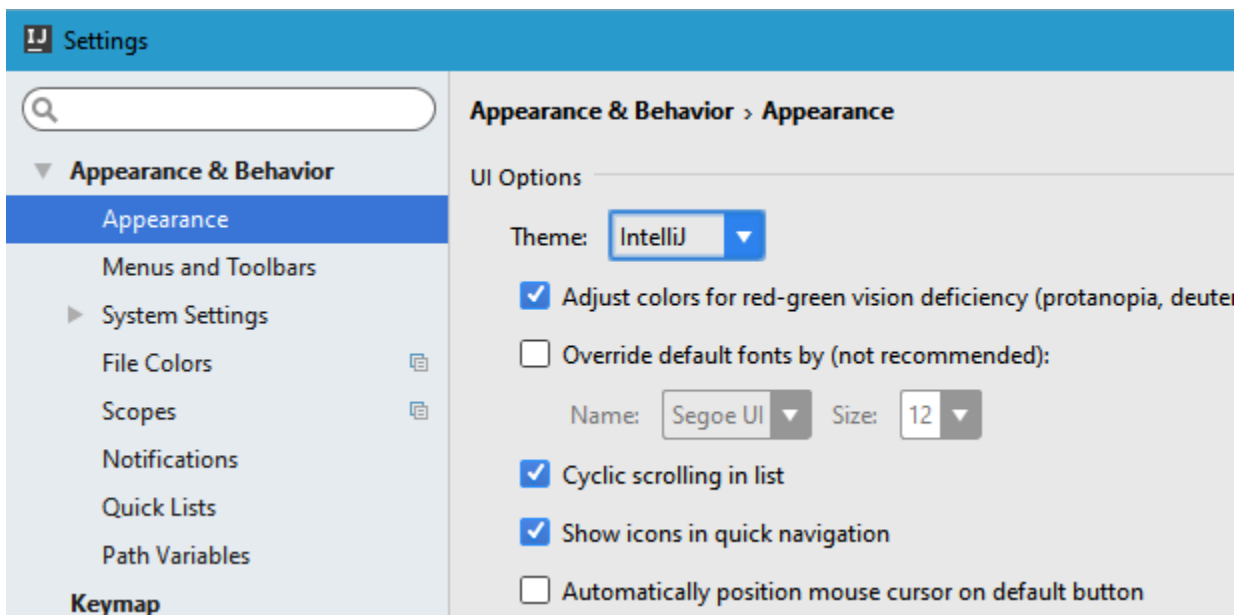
IJ Settings

Appearance & Behavior
Appearance
Menus and Toolbars
System Settings
File Colors
Scopes
Notifications
Quick Lists
Path Variables
Keymap

Appearance & Behavior › Appearance

UI Options

Theme: IntelliJ

Adjust colors for red-green vision deficiency (protanopia, deuter

Override default fonts by (not recommended):

Name: Segoe UI Size: 12

Cyclic scrolling in list

Show icons in quick navigation

Automatically position mouse cursor on default button